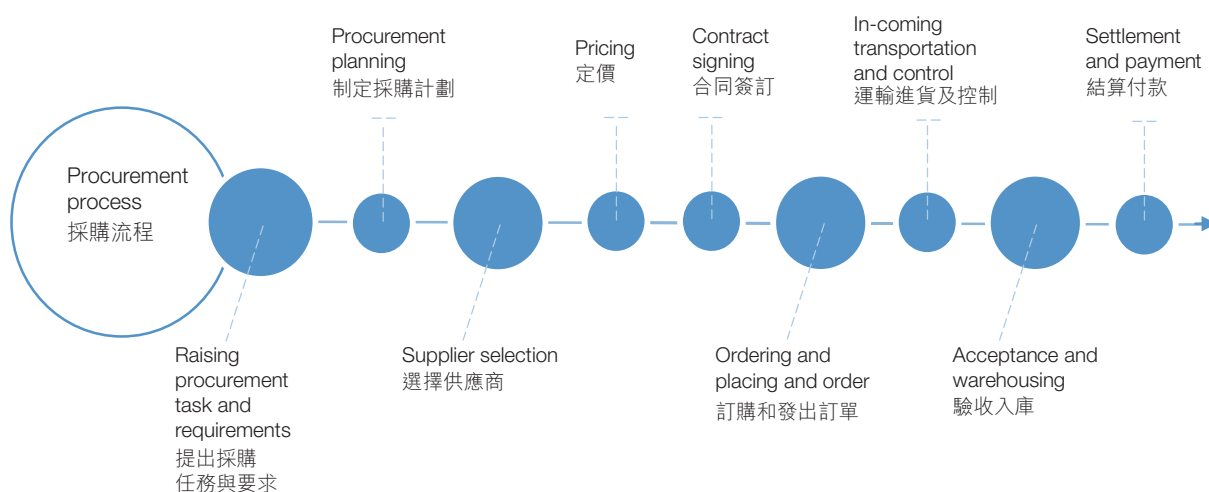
Procurement process
採購流程

Raising procurement task and requirements
提出採購任務與要求

Procurement planning
制定採購計劃

Supplier selection
選擇供應商

Pricing
定價

Contract signing
合同簽訂

Ordering and placing and order
訂購和發出訂單

In-coming transportation and control
運輸進貨及控制

Acceptance and warehousing
驗收入庫

Settlement and payment
結算付款